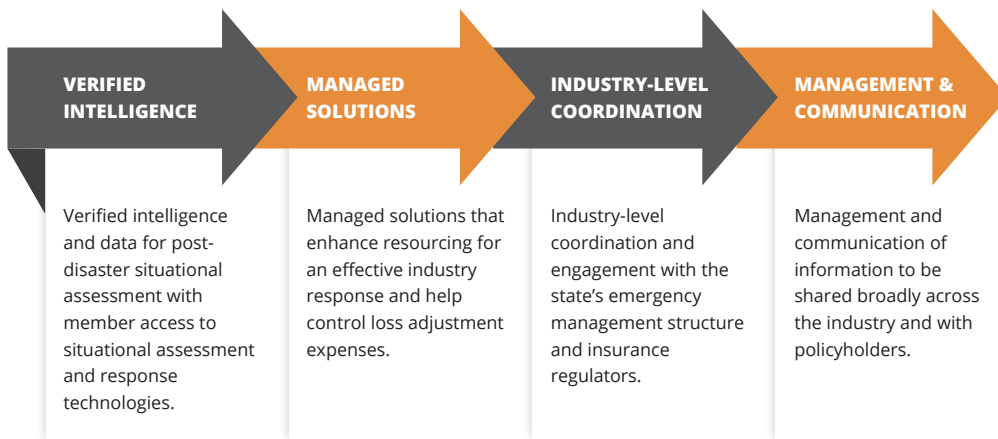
VERIFIED INTELLIGENCE

Verified intelligence and data for post-disaster situational assessment with member access to situational assessment and response technologies.

MANAGED SOLUTIONS

Managed solutions that enhance resourcing for an effective industry response and help control loss adjustment expenses.

INDUSTRY-LEVEL COORDINATION

Industry-level coordination and engagement with the state's emergency management structure and insurance regulators.

MANAGEMENT & COMMUNICATION

Management and communication of information to be shared broadly across the industry and with policyholders.